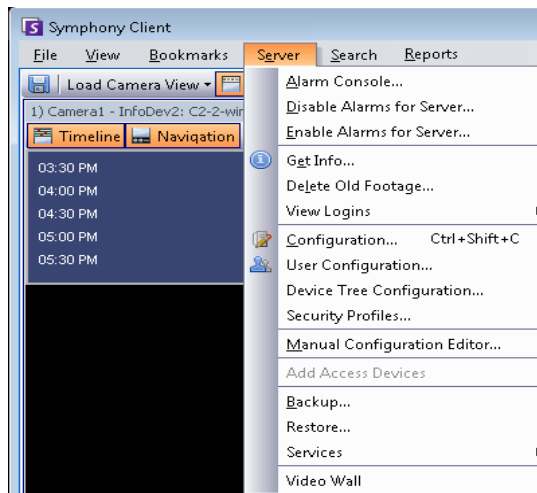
S Symphony Client

File View Bookmarks Server Search Reports

Load Camera View

1) Camera1 - InfoDev2: C2-2-wir

Timeline Navigation

03:30 PM
04:00 PM
04:30 PM
05:00 PM
05:30 PM

Alarm Console...
Disable Alarms for Server...
Enable Alarms for Server...
Get Info...
Delete Old Footage...
View Logins
Configuration... Ctrl+Shift+C
User Configuration...
Device Tree Configuration...
Security Profiles...
Manual Configuration Editor...
Add Access Devices
Backup...
Restore...
Services
Video Wall